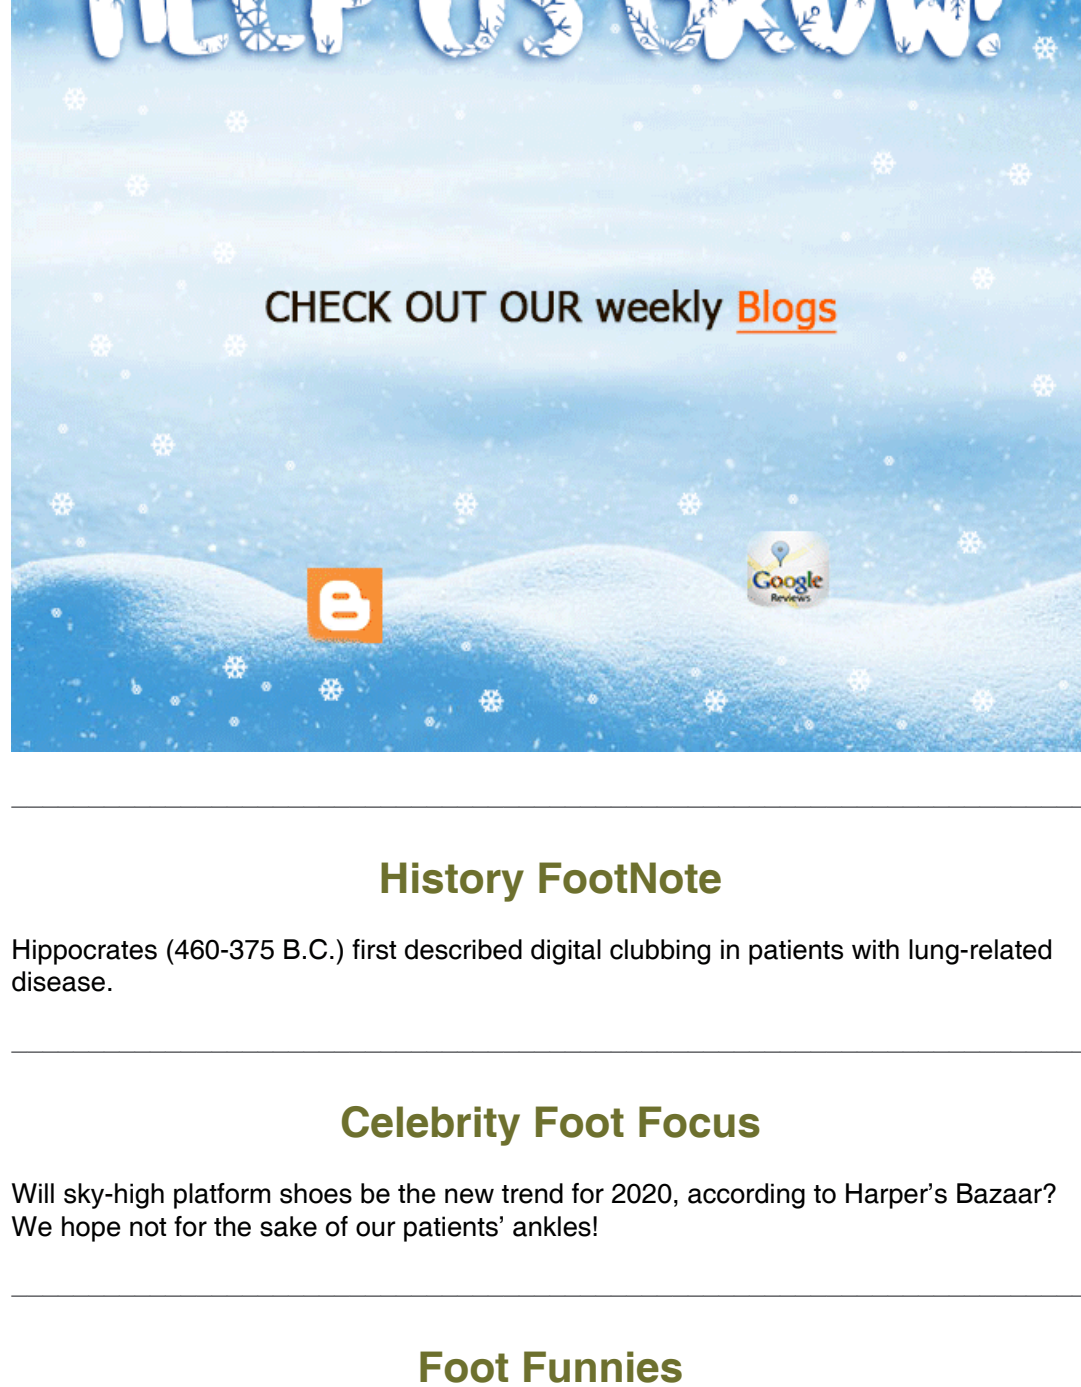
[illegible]

CHECK OUT OUR weekly Blogs

Google Reviews

History FootNote

Hippocrates (460-375 B.C.) first described digital clubbing in patients with lung-related disease.

Celebrity Foot Focus

Will sky-high platform shoes be the new trend for 2020, according to Harper's Bazaar? We hope not for the sake of our patients' ankles!

Foot Funnies